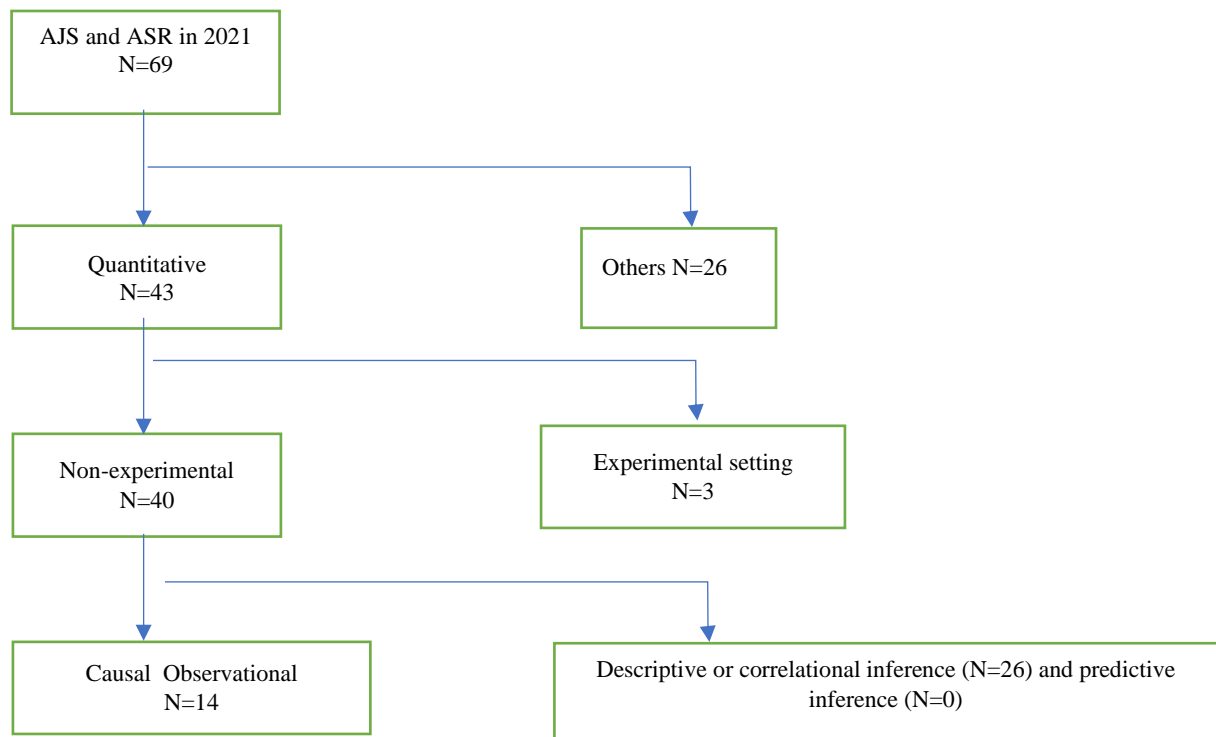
AJS and ASR in 2021
N=69

Quantitative
N=43

Others N=26

Non-experimental
N=40

Experimental setting
N=3

Causal Observational
N=14

Descriptive or correlational inference (N=26) and predictive inference (N=0)